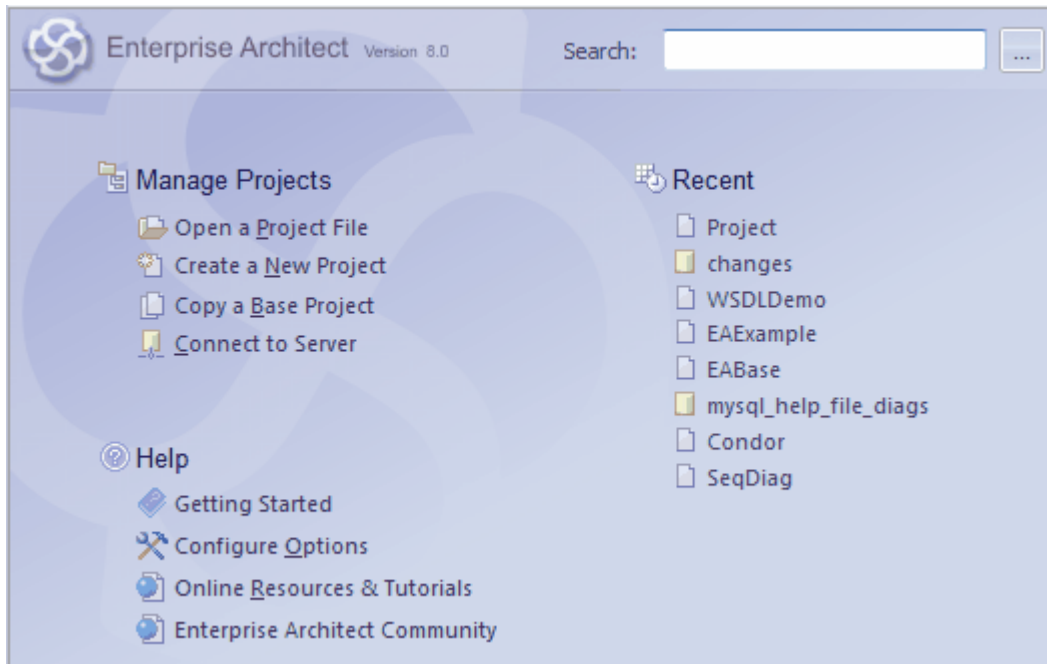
Enterprise Architect Version 8.0

Search: ...

Manage Projects

Open a Project File

Create a New Project

Copy a Base Project

Connect to Server

Help

Getting Started

Configure Options

Online Resources & Tutorials

Enterprise Architect Community

Recent

Project

changes

WSDLDemo

EAExample

EABase

mysql_help_file_diags

Condor

SeqDiag